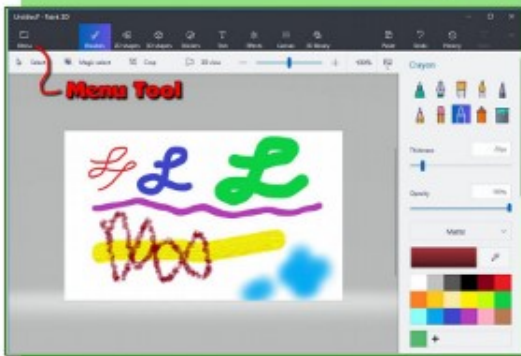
Untitled* - Paint 3D

Menu

Brushes

2D shapes

3D shapes

Stickers

Text

Effects

Canvas

3D library

Paste

Undo

History

Select

Magic select

Crop

3D view

100%

Menu Tool

Crayon

Thickness

Opacity

100%

Matte